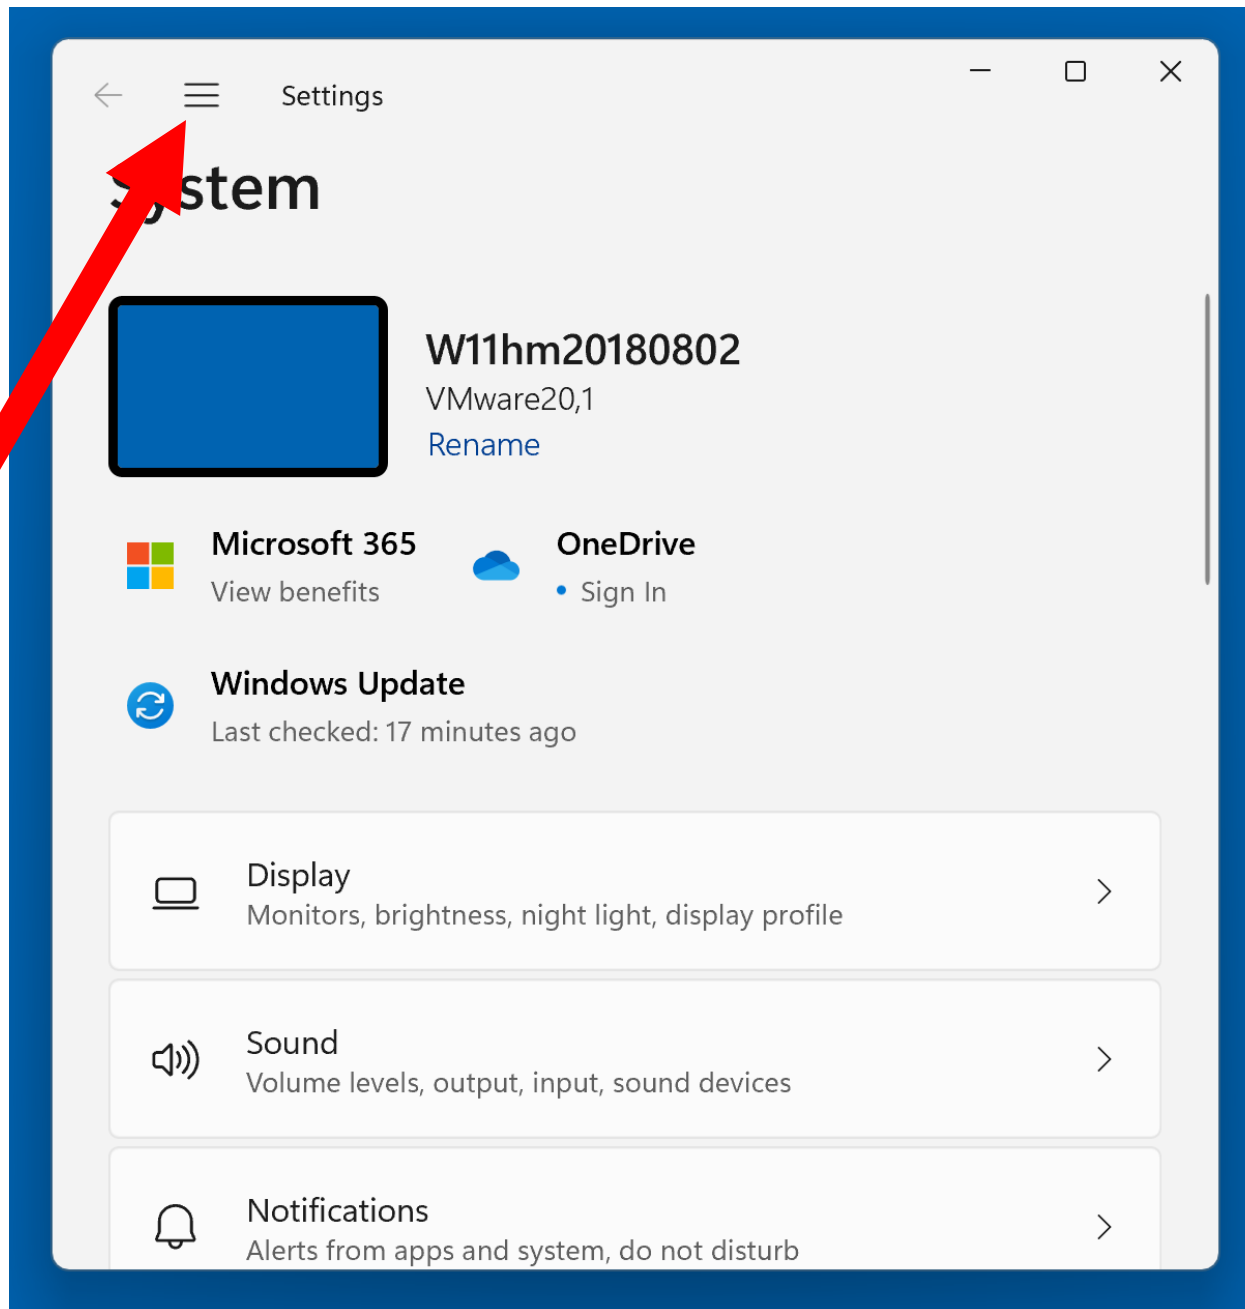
Settings

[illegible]stem

W11hm20180802
VMware20,1
Rename

Microsoft 365
View benefits

OneDrive
• Sign In

Windows Update
Last checked: 17 minutes ago

Display
Monitors, brightness, night light, display profile

Sound
Volume levels, output, input, sound devices

Notifications
Alerts from apps and system, do not disturb